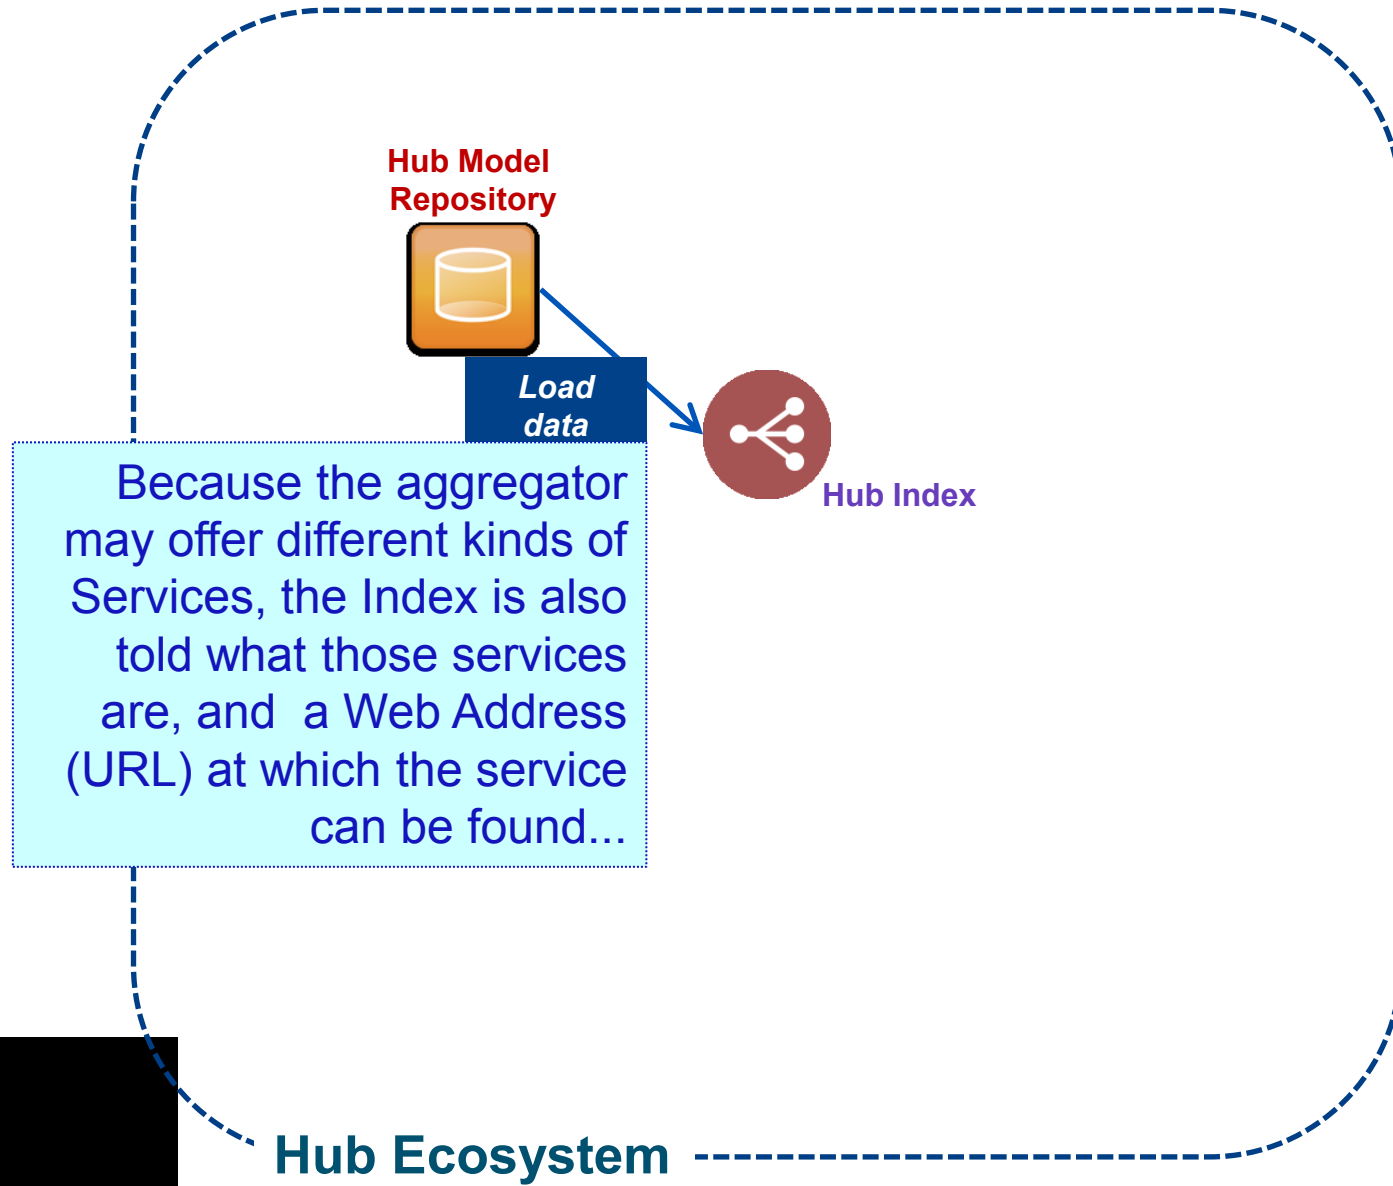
Hub Model Repository

Load data

Hub Index

Because the aggregator may offer different kinds of Services, the Index is also told what those services are, and  a Web Address (URL) at which the service can be found...

Hub Ecosystem